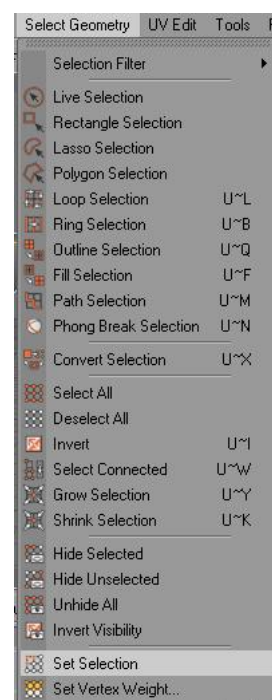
Select Geometry UV Edit Tools F

Selection Filter
Live Selection
Rectangle Selection
Lasso Selection
Polygon Selection
Loop Selection U~L
Ring Selection U~B
Outline Selection U~Q
Fill Selection U~F
Path Selection U~M
Phong Break Selection U~N
Convert Selection U~X
Select All
Deselect All
Invert U~I
Select Connected U~W
Grow Selection U~Y
Shrink Selection U~K
Hide Selected
Hide Unselected
Unhide All
Invert Visibility
Set Selection
Set Vertex Weight...